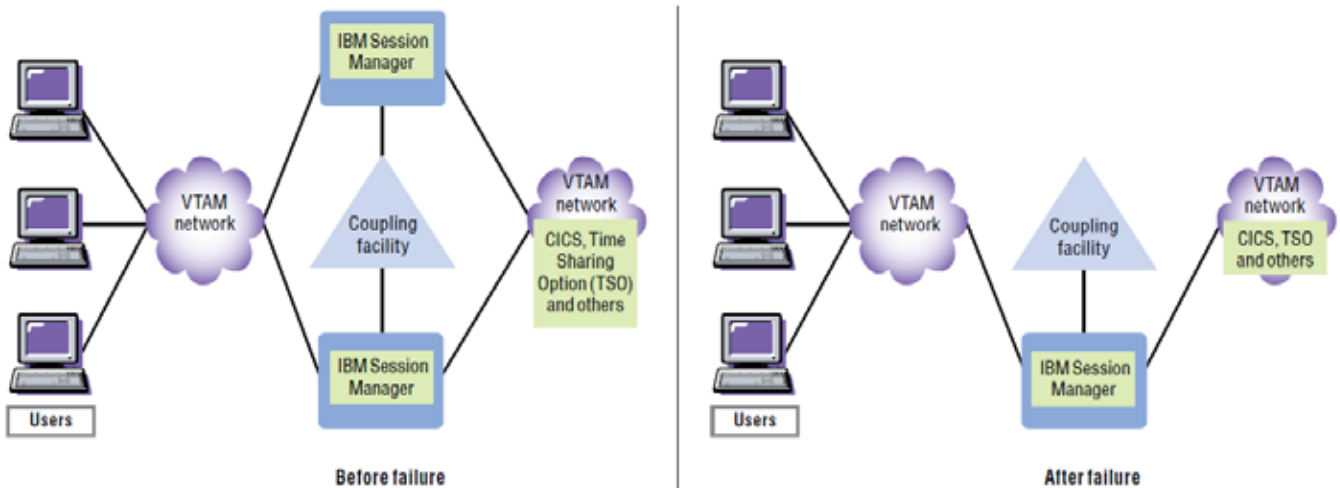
IBM Session Manager

VTAM network

Coupling facility

VTAM network

CICS, Time Sharing Option (TSO) and others

IBM Session Manager

Users

Before failure

VTAM network

Coupling facility

VTAM network

CICS, TSO and others

IBM Session Manager

Users

After failure